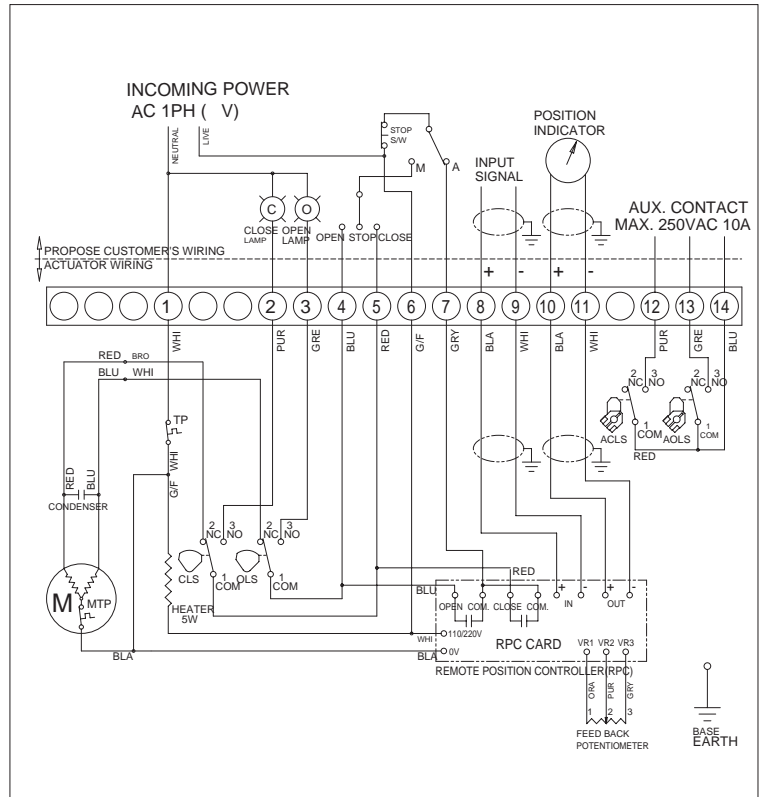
INCOMING POWER
AC 1PH ( V)

NEUTRAL
LIVE

STOP S/W
M
A

POSITION INDICATOR

INPUT SIGNAL

AUX. CONTACT
MAX. 250VAC 10A

C
O
CLOSE LAMP
OPEN LAMP
OPEN STOP CLOSE

PROPOSE CUSTOMER'S WIRING
ACTUATOR WIRING

+ - + -

1 2 3 4 5 6 7 8 9 10 11 12 13 14

WHI PUR GRE BLU RED G/F GRY BLA WHI BLA WHI PUR GRE BLU

RED BRO
BLU WHI

TP
WHI
G/F

RED BLU
CONDENSER

2 NC 3 NO
2 NC 3 NO
CLS 1 COM
OLS 1 COM

M MTP

HEATER 5W

2 NC 3 NO
2 NC 3 NO
ACLS 1 COM
AOLS 1 COM
RED

RED
BLU
OPEN COM. CLOSE COM.
+ - IN
- + OUT
WHI 110/220V
BLA 0V
RPC CARD
VR1 VR2 VR3
BLA
REMOTE POSITION CONTROLLER(RPC)

ORA PUR GRY
1 2 3
FEED BACK POTENTIOMETER

BASE EARTH